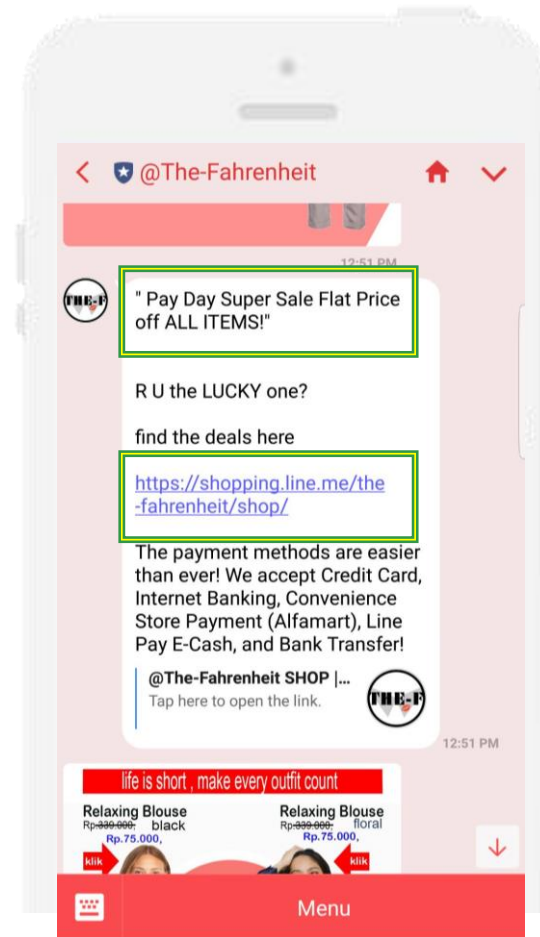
@The-Fahrenheit

12:51 PM

" Pay Day Super Sale Flat Price off ALL ITEMS!"

R U the LUCKY one?

find the deals here

https://shopping.line.me/the-fahrenheit/shop/

The payment methods are easier than ever! We accept Credit Card, Internet Banking, Convenience Store Payment (Alfamart), Line Pay E-Cash, and Bank Transfer!

@The-Fahrenheit SHOP |...
Tap here to open the link.

THE-F

12:51 PM

life is short , make every outfit count

Relaxing Blouse
Rp.339.000,
black
Rp.75.000,
klik

Relaxing Blouse
Rp.339.000,
floral
Rp.75.000,
klik

Menu